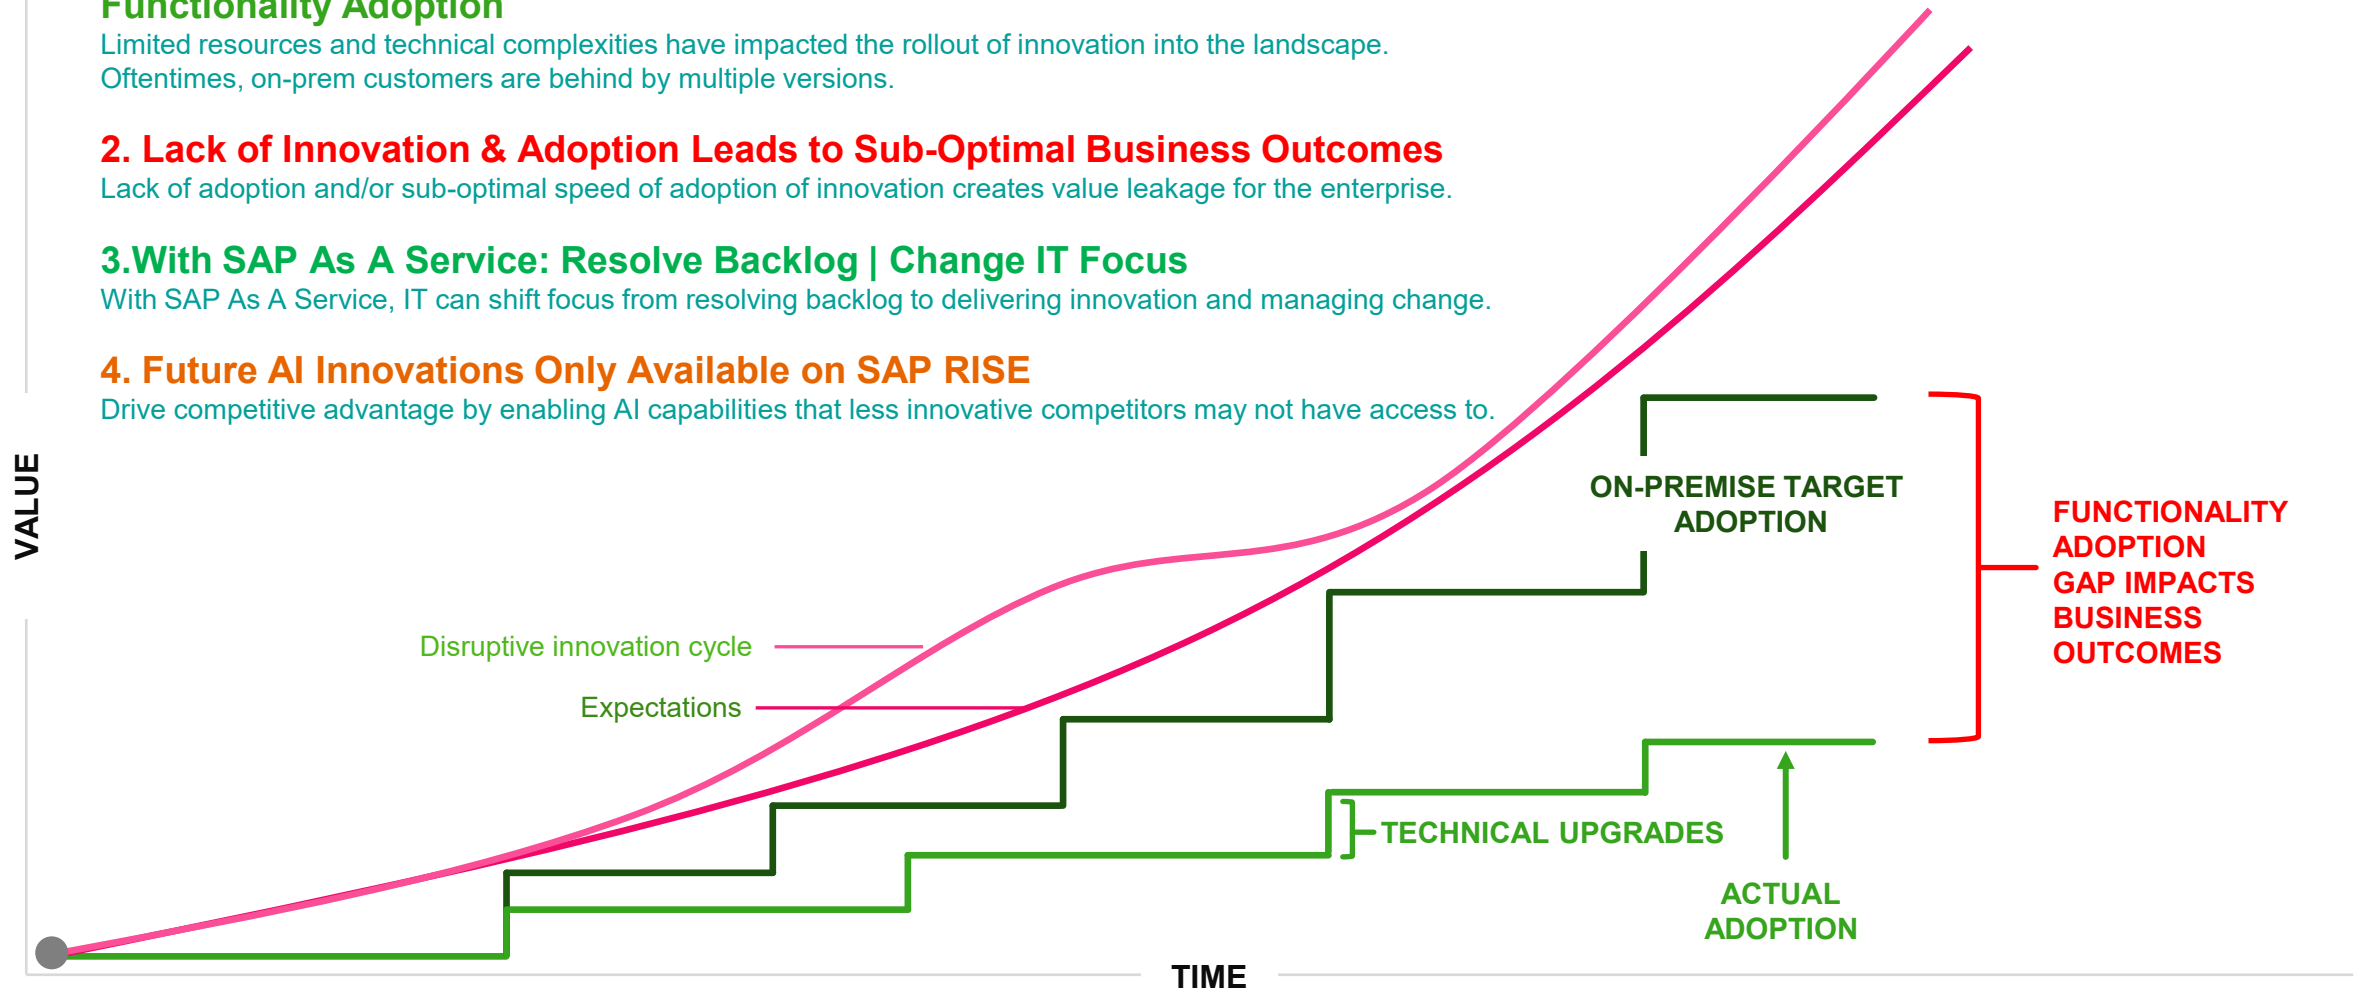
Functionality Adoption
Limited resources and technical complexities have impacted the rollout of innovation into the landscape. Oftentimes, on-prem customers are behind by multiple versions.

2. Lack of Innovation & Adoption Leads to Sub-Optimal Business Outcomes
Lack of adoption and/or sub-optimal speed of adoption of innovation creates value leakage for the enterprise.

3.With SAP As A Service: Resolve Backlog | Change IT Focus
With SAP As A Service, IT can shift focus from resolving backlog to delivering innovation and managing change.

4. Future AI Innovations Only Available on SAP RISE
Drive competitive advantage by enabling AI capabilities that less innovative competitors may not have access to.

VALUE

ON-PREMISE TARGET ADOPTION

FUNCTIONALITY ADOPTION GAP IMPACTS BUSINESS OUTCOMES

Disruptive innovation cycle

Expectations

TECHNICAL UPGRADES

ACTUAL ADOPTION

TIME